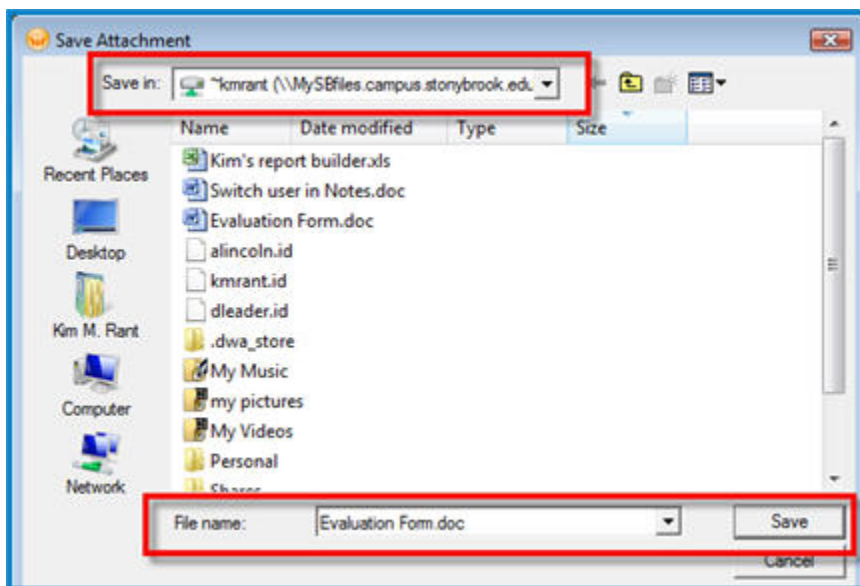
Save Attachment

Save in: ~kmrant (\\MySBfiles.campus.stonybrook.edu

Name | Date modified | Type | Size

Recent Places
Desktop
Kim M. Rant
Computer
Network

Kim's report builder.xls
Switch user in Notes.doc
Evaluation Form.doc
alincoln.id
kmrant.id
dleader.id
.dwa_store
My Music
my pictures
My Videos
Personal
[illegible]

File name: Evaluation Form.doc

Save
Cancel